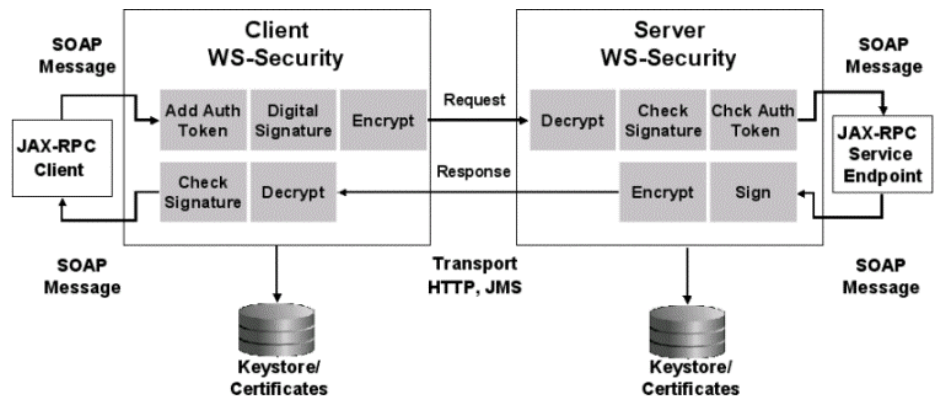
SOAP Message

JAX-RPC Client

Client WS-Security

Add Auth Token

Digital Signature

Encrypt

Check Signature

Decrypt

SOAP Message

Request

Response

Transport HTTP, JMS

Keystore/ Certificates

Server WS-Security

Decrypt

Check Signature

Chck Auth Token

Encrypt

Sign

SOAP Message

JAX-RPC Service Endpoint

SOAP Message

Keystore/ Certificates